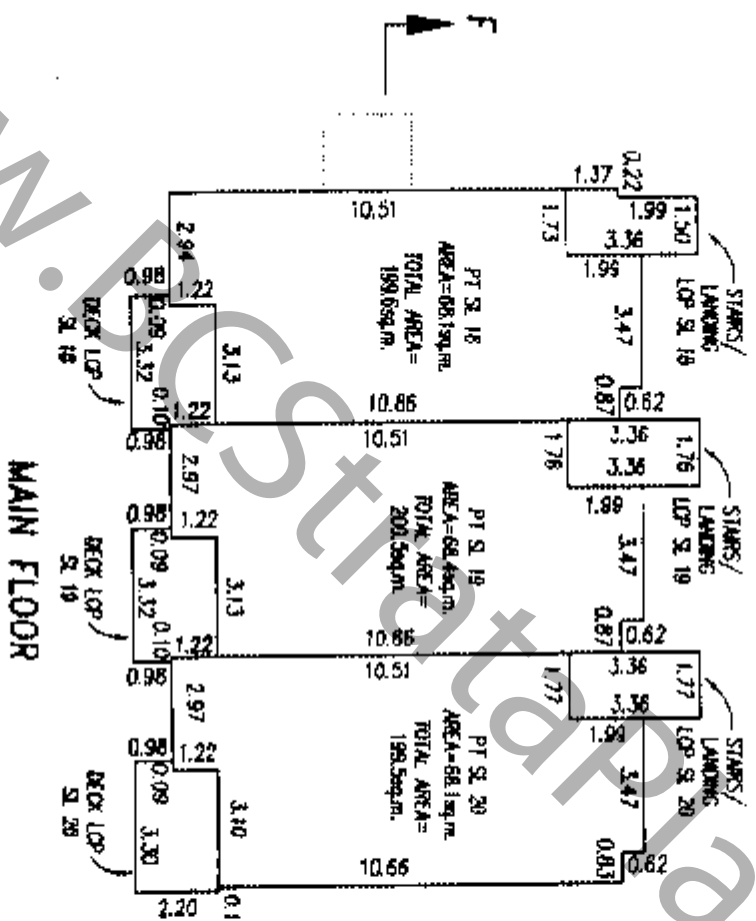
F

10.51
1.37
0.22
1.99
1.50
1.73
3.36
1.99
STAIRS/ LANDING LCP SL 18
2.94
PT SL 18 AREA=68.1sq.m. TOTAL AREA= 190.6sq.m.
0.98
1.22
3.47
DECK LCP SL 18
0.09
3.32
3.13
0.10
1.22
0.87
0.62
10.66
0.98
10.51
1.76
3.36
1.76
3.36
STAIRS/ LANDING LCP SL 19
2.97
1.99
PT SL 19 AREA=68.4sq.m. TOTAL AREA= 200.5sq.m.
0.98
1.22
3.47
DECK LCP SL 19
0.09
3.32
3.13
0.10
1.22
0.87
0.62
10.66
MAIN FLOOR
0.98
10.51
1.77
3.36
1.77
3.36
STAIRS/ LANDING LCP SL 20
2.97
1.99
PT SL 20 AREA=68.1sq.m. TOTAL AREA= 199.5sq.m.
0.98
1.22
3.47
DECK LCP SL 20
0.09
3.30
3.10
10.66
0.83
0.62
2.20
0.1